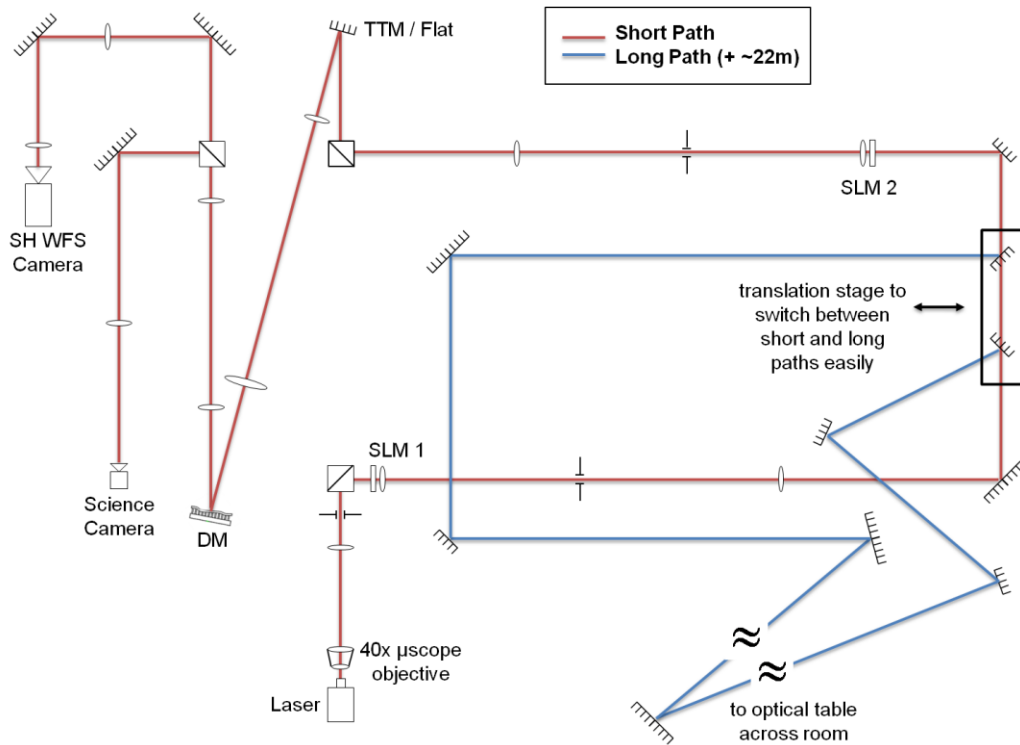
Short Path
Long Path (+ ~22m)

TTM / Flat

SH WFS Camera

SLM 2

translation stage to switch between short and long paths easily

SLM 1

Science Camera

DM

40x µscope objective

Laser

≈

≈

to optical table across room